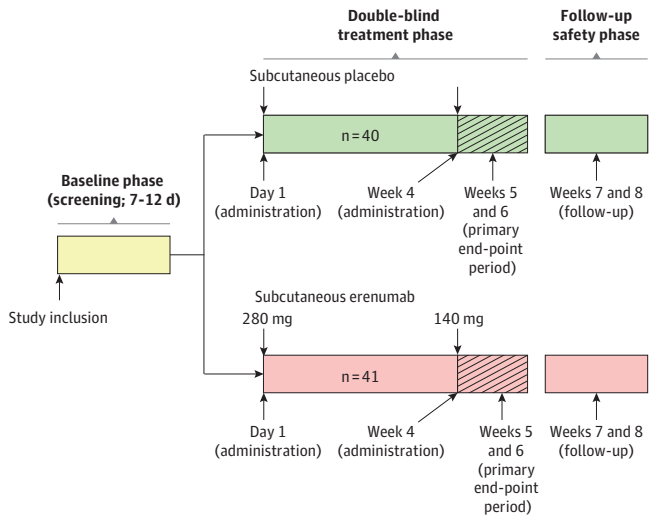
Double-blind treatment phase

Follow-up safety phase

Subcutaneous placebo

n = 40

Baseline phase (screening; 7-12 d)

Day 1 (administration)

Week 4 (administration)

Weeks 5 and 6 (primary end-point period)

Weeks 7 and 8 (follow-up)

Study inclusion

Subcutaneous erenumab

280 mg

140 mg

n = 41

Day 1 (administration)

Week 4 (administration)

Weeks 5 and 6 (primary end-point period)

Weeks 7 and 8 (follow-up)